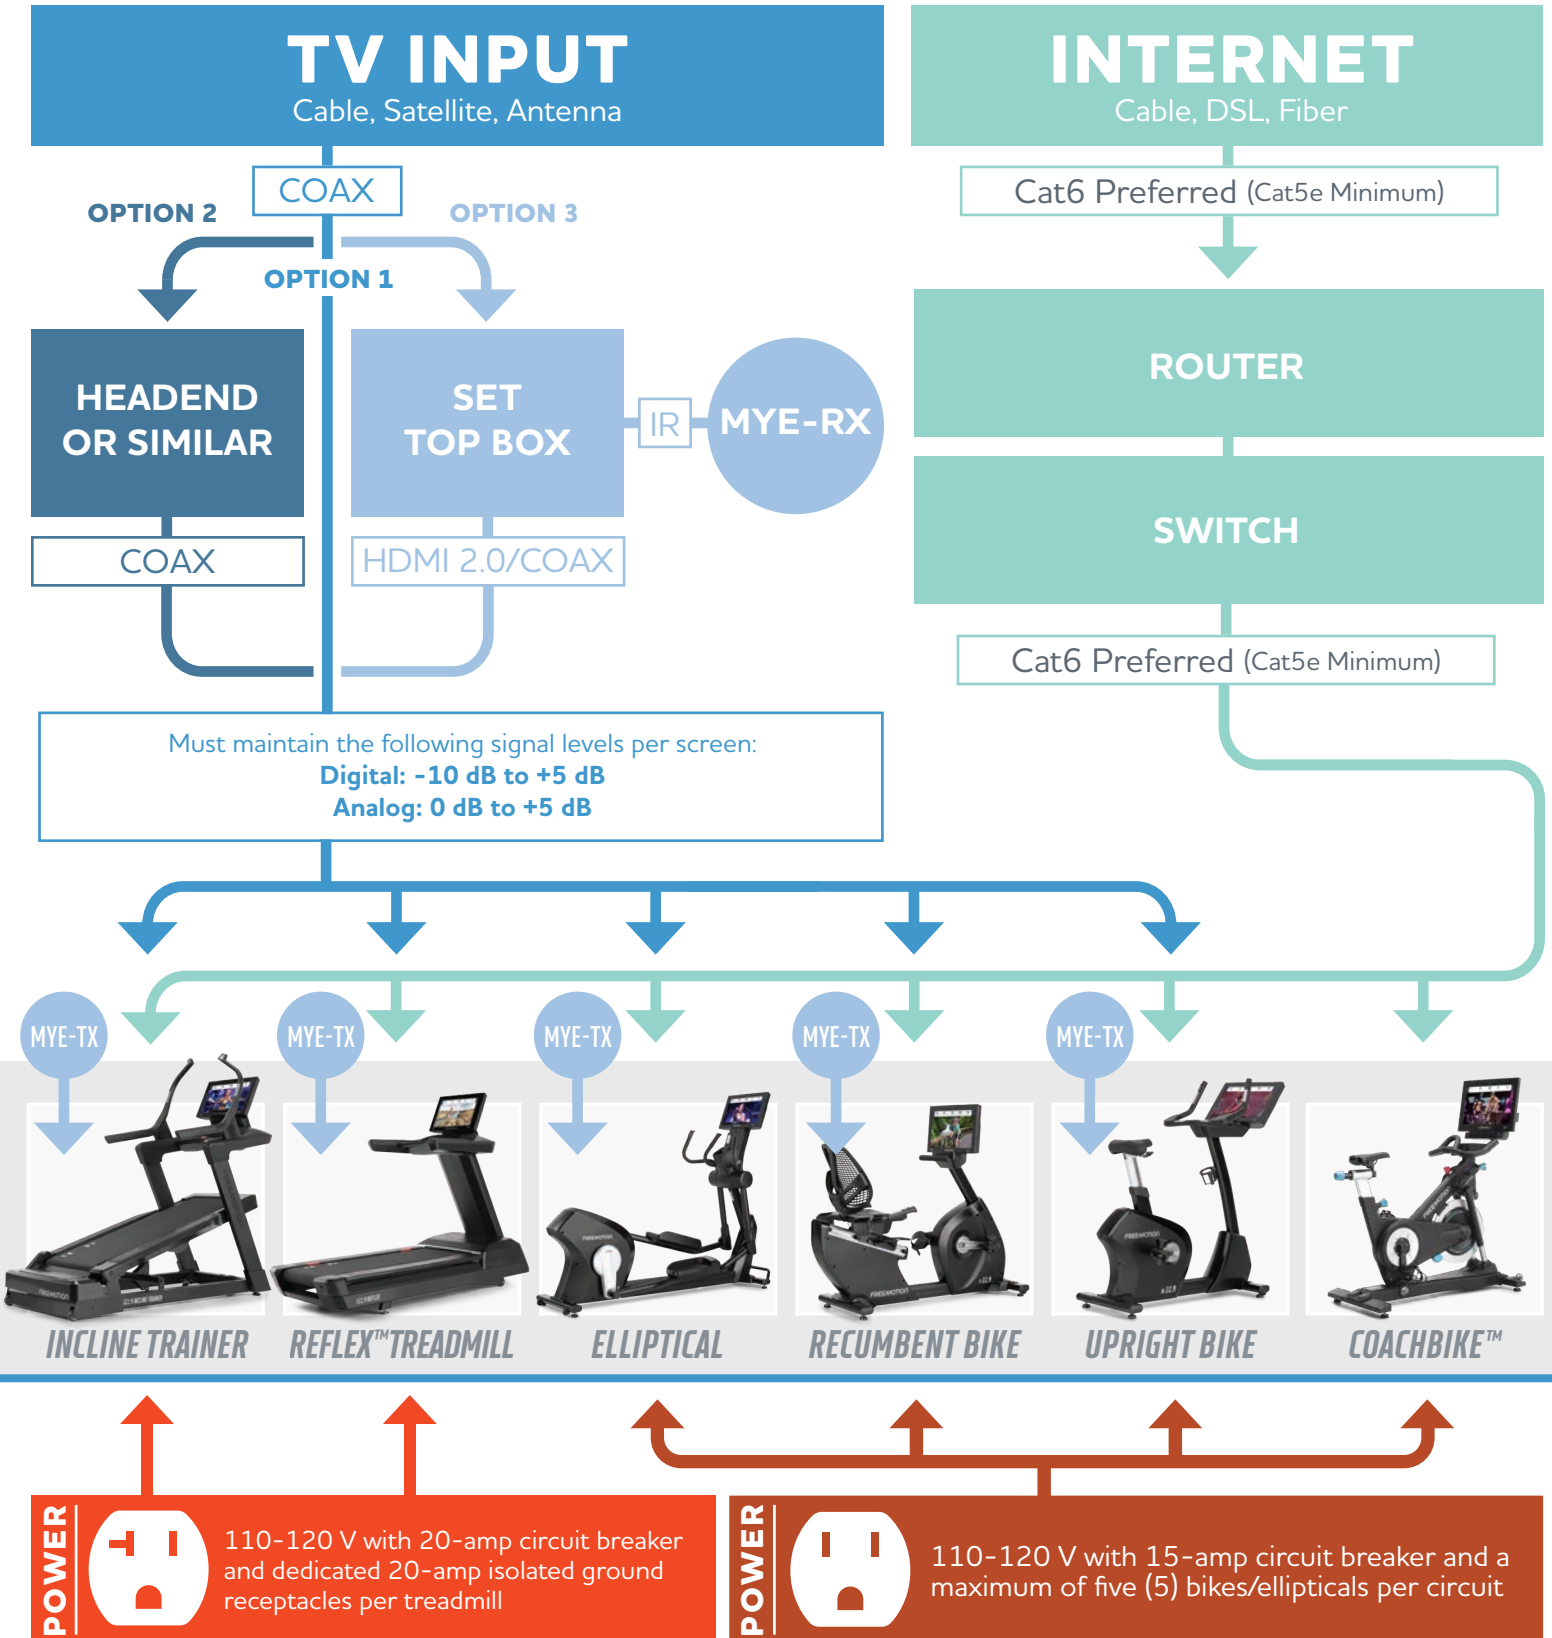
TV INPUT
Cable, Satellite, Antenna

INTERNET
Cable, DSL, Fiber

COAX

OPTION 2

OPTION 3

OPTION 1

Cat6 Preferred (Cat5e Minimum)

HEADEND OR SIMILAR

SET TOP BOX

IR

MYE-RX

ROUTER

SWITCH

COAX

HDMI 2.0/COAX

Cat6 Preferred (Cat5e Minimum)

Must maintain the following signal levels per screen:
Digital: -10 dB to +5 dB
Analog: 0 dB to +5 dB

MYE-TX

MYE-TX

MYE-TX

MYE-TX

MYE-TX

INCLINE TRAINER

REFLEX™ TREADMILL

ELLIPTICAL

RECUMBENT BIKE

UPRIGHT BIKE

COACHBIKE™

POWER

110-120 V with 20-amp circuit breaker and dedicated 20-amp isolated ground receptacles per treadmill

POWER

110-120 V with 15-amp circuit breaker and a maximum of five (5) bikes/ellipticals per circuit